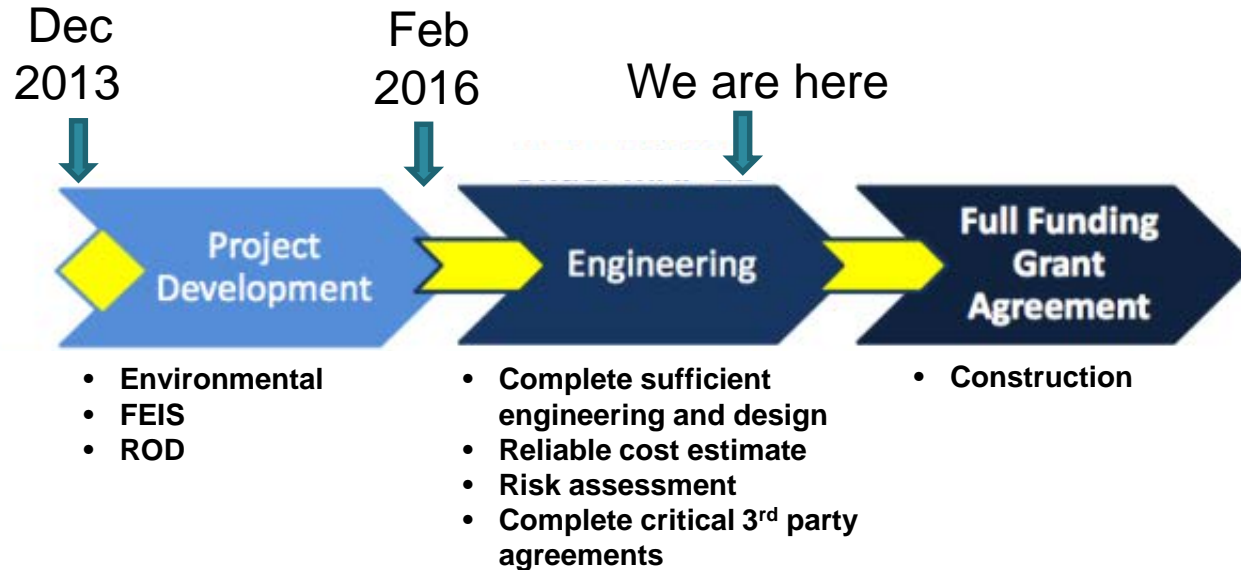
Dec 2013

Feb 2016

We are here

Project Development

Engineering

Full Funding Grant Agreement

- Environmental
- FEIS
- ROD

- Complete sufficient engineering and design
- Reliable cost estimate
- Risk assessment
- Complete critical 3$^{rd}$ party agreements

- Construction